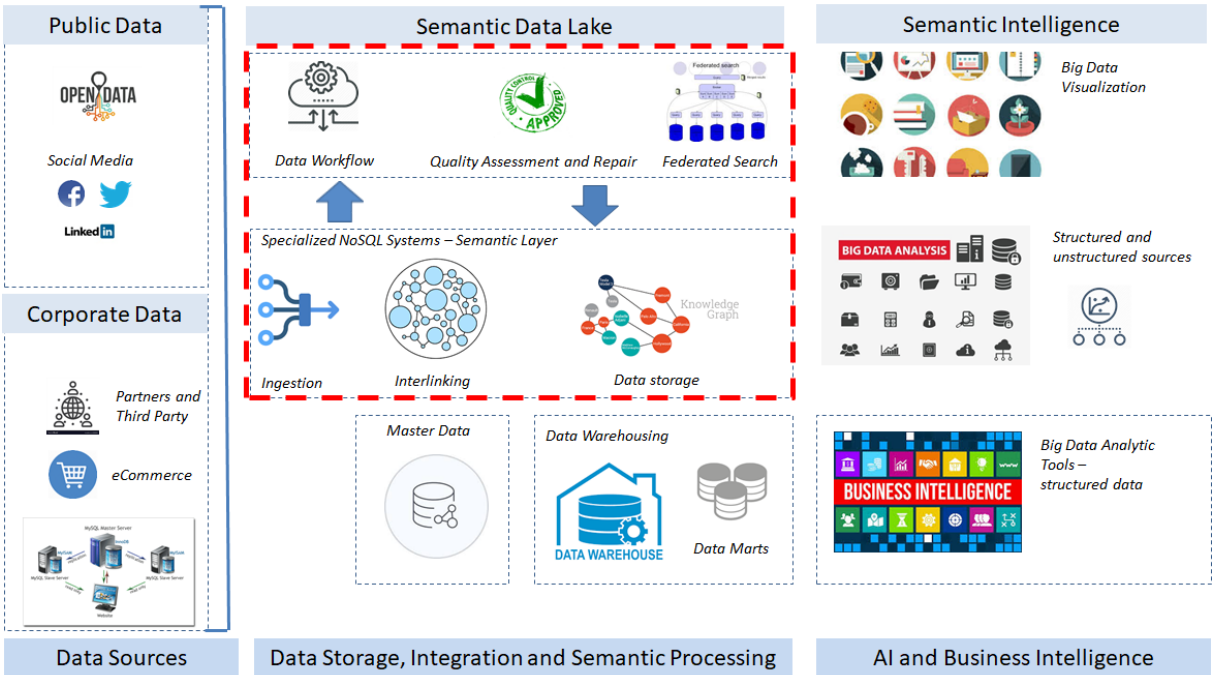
Public Data

OPEN DATA

Social Media

LinkedIn

Corporate Data

Partners and Third Party

eCommerce

MySQL Master Server

MySQL Slave Server

MySQL Slave Server

Website

Data Sources

Semantic Data Lake

Data Workflow

QUALITY CONTROL APPROVED

Quality Assessment and Repair

Federated search

Federated Search

Specialized NoSQL Systems – Semantic Layer

Ingestion

Interlinking

Knowledge Graph

Data storage

Master Data

Data Warehousing

DATA WAREHOUSE

Data Marts

Data Storage, Integration and Semantic Processing

Semantic Intelligence

Big Data Visualization

BIG DATA ANALYSIS

Structured and unstructured sources

BUSINESS INTELLIGENCE

Big Data Analytic Tools – structured data

AI and Business Intelligence